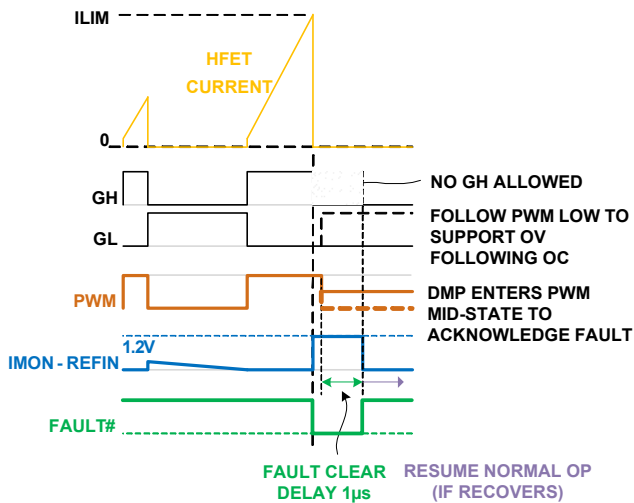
ILIM

HFET CURRENT

0

GH

GL

NO GH ALLOWED

FOLLOW PWM LOW TO SUPPORT OV FOLLOWING OC

PWM

DMP ENTERS PWM MID-STATE TO ACKNOWLEDGE FAULT

1.2V

IMON - REFIN

FAULT#

FAULT CLEAR DELAY 1μs

RESUME NORMAL OP (IF RECOVERS)